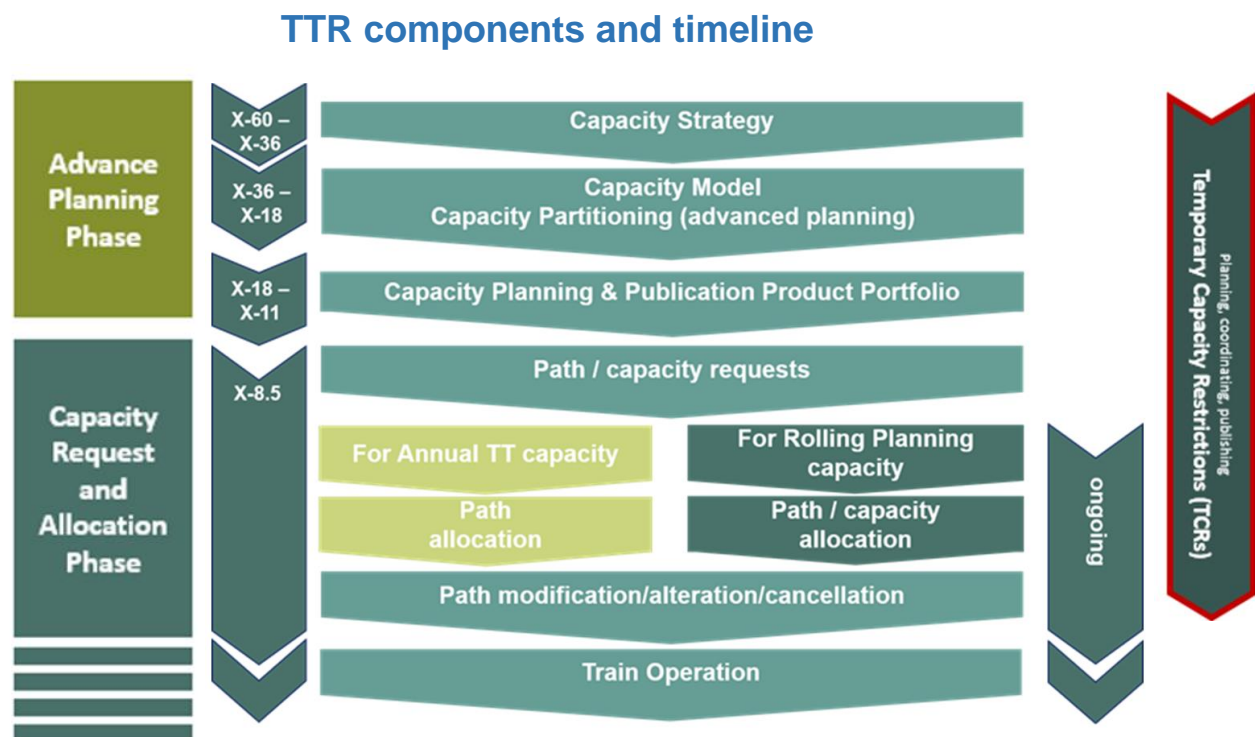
TTR components and timeline

Advance Planning Phase

Capacity Request and Allocation Phase

X-60 – X-36

X-36 – X-18

X-18 – X-11

X-8.5

Capacity Strategy

Capacity Model
Capacity Partitioning (advanced planning)

Capacity Planning & Publication Product Portfolio

Path / capacity requests

For Annual TT capacity

For Rolling Planning capacity

Path allocation

Path / capacity allocation

Path modification/alteration/cancellation

Train Operation

ongoing

Temporary Capacity Restrictions (TCRs)
Planning, coordinating, publishing